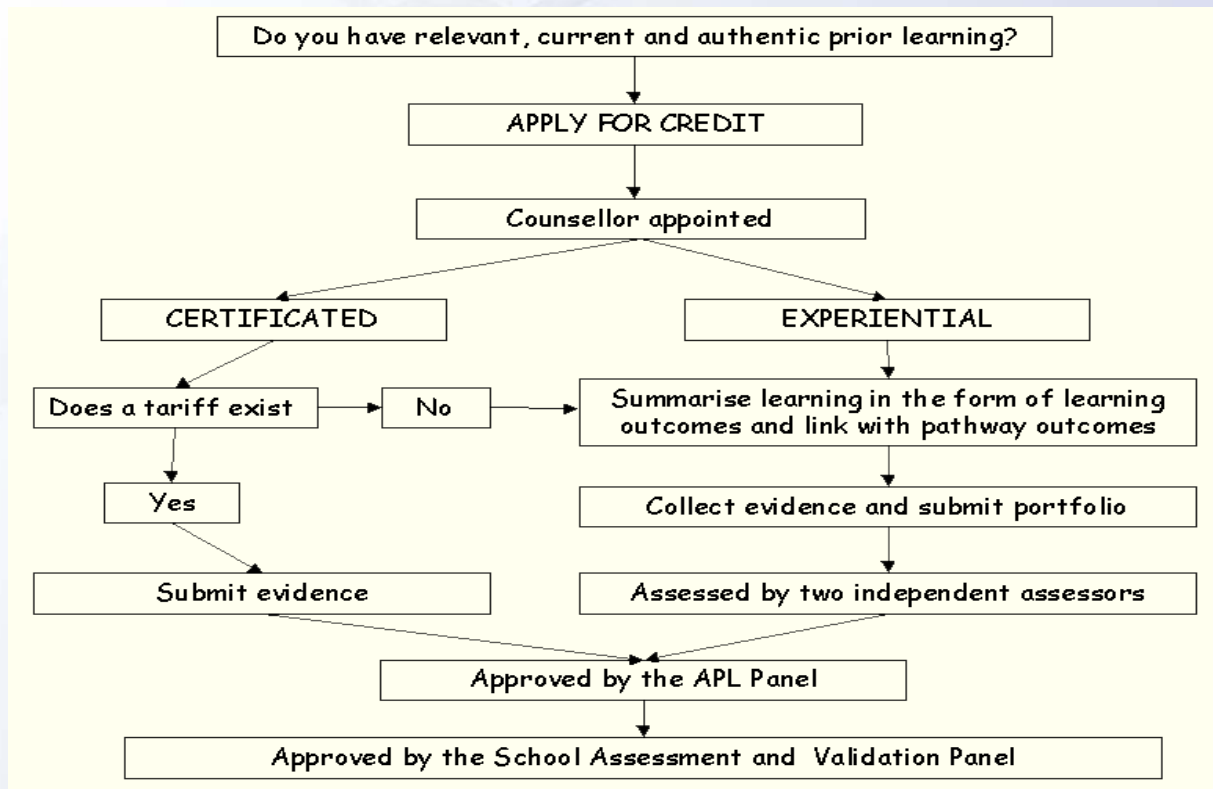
Do you have relevant, current and authentic prior learning?

APPLY FOR CREDIT

Counsellor appointed

CERTIFICATED

EXPERIENTIAL

Does a tariff exist

No

Summarise learning in the form of learning outcomes and link with pathway outcomes

Yes

Collect evidence and submit portfolio

Submit evidence

Assessed by two independent assessors

Approved by the APL Panel

Approved by the School Assessment and Validation Panel